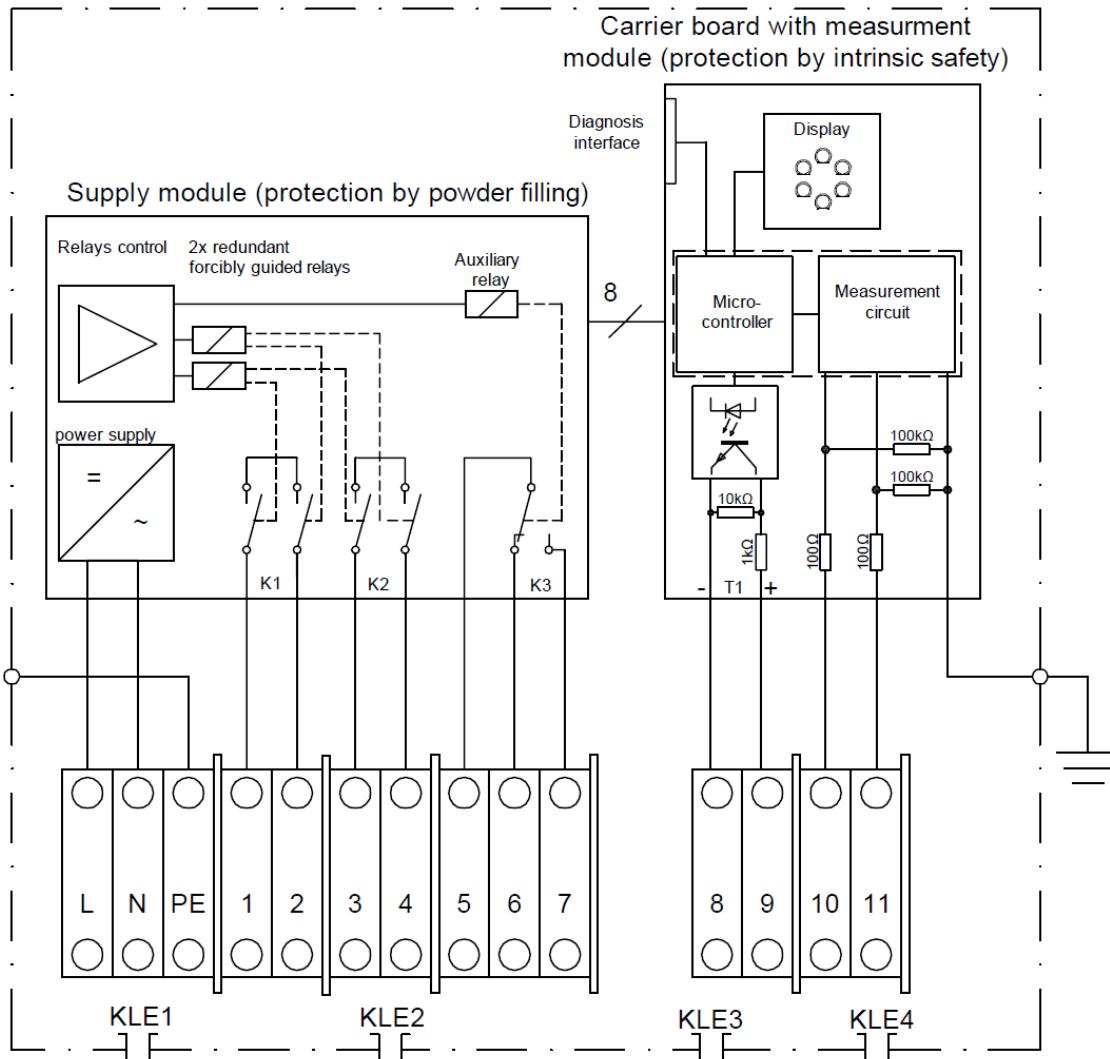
Carrier board with measurment module (protection by intrinsic safety)

Diagnosis interface

Display

Supply module (protection by powder filling)

Relays control

2x redundant forcibly guided relays

Auxiliary relay

8

Micro-controller

Measurement circuit

power supply

=

~

100kΩ

100kΩ

10kΩ

1kΩ

100Ω

100Ω

K1

K2

K3

-

T1

+

L

N

PE

1

2

3

4

5

6

7

8

9

10

11

KLE1

KLE2

KLE3

KLE4